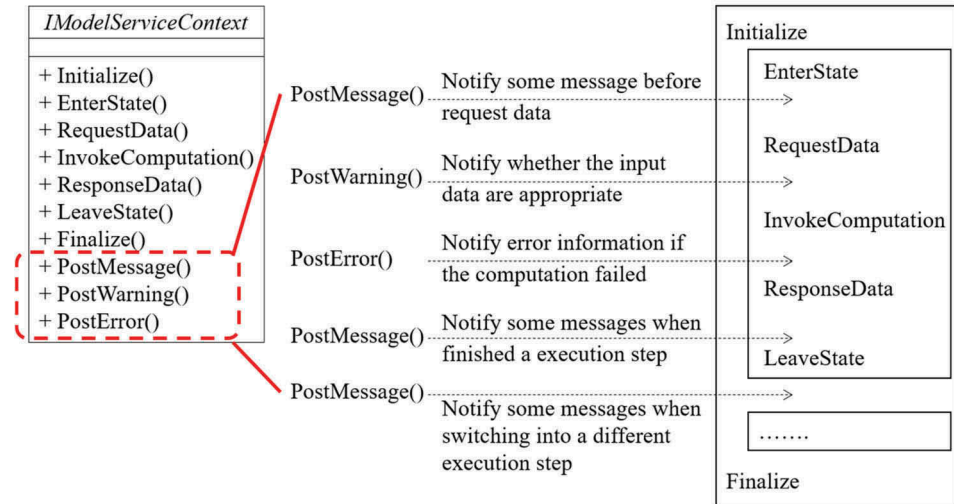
*IModelServiceContext*

+ Initialize()
+ EnterState()
+ RequestData()
+ InvokeComputation()
+ ResponseData()
+ LeaveState()
+ Finalize()
+ PostMessage()
+ PostWarning()
+ PostError()

PostMessage()
Notify some message before request data

PostWarning()
Notify whether the input data are appropriate

PostError()
Notify error information if the computation failed

PostMessage()
Notify some messages when finished a execution step

PostMessage()
Notify some messages when switching into a different execution step

Initialize

EnterState

RequestData

InvokeComputation

ResponseData

LeaveState

.......

Finalize